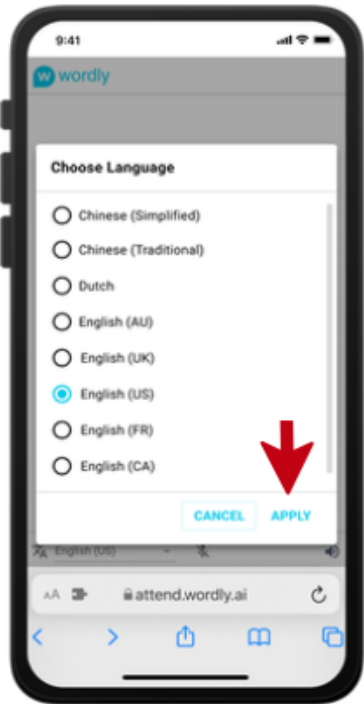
9:41

w wordly

Choose Language

Chinese (Simplified)

Chinese (Traditional)

Dutch

English (AU)

English (UK)

English (US)

English (FR)

English (CA)

CANCEL

APPLY

English (US)

AA

attend.wordly.ai